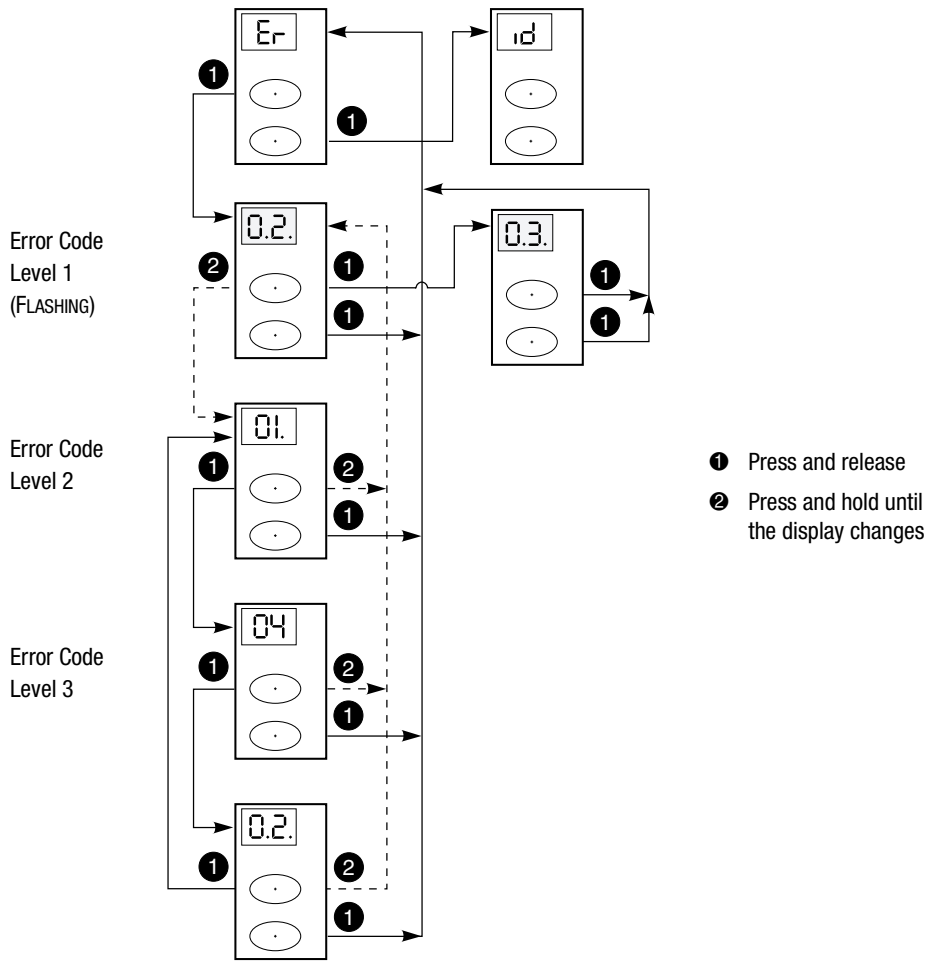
Er

❶

❶

id

Error Code Level 1 (FLASHING)

0.2.

❷

❶

❶

0.3.

❶

❶

Error Code Level 2

01.

❶

❷

❶

❶ Press and release

❷ Press and hold until the display changes

Error Code Level 3

04

❶

❷

❶

0.2.

❶

❷

❶